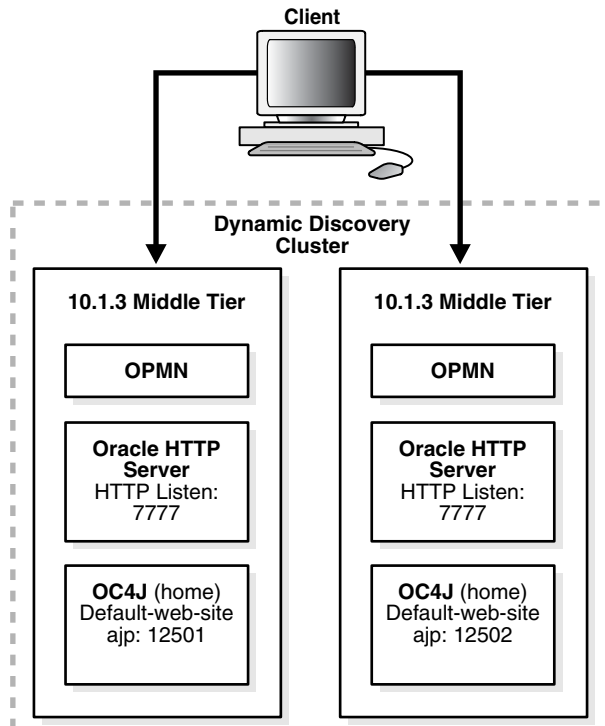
Client

Dynamic Discovery Cluster

10.1.3 Middle Tier

OPMN

Oracle HTTP Server
HTTP Listen: 7777

OC4J (home)
Default-web-site
ajp: 12501

10.1.3 Middle Tier

OPMN

Oracle HTTP Server
HTTP Listen: 7777

OC4J (home)
Default-web-site
ajp: 12502